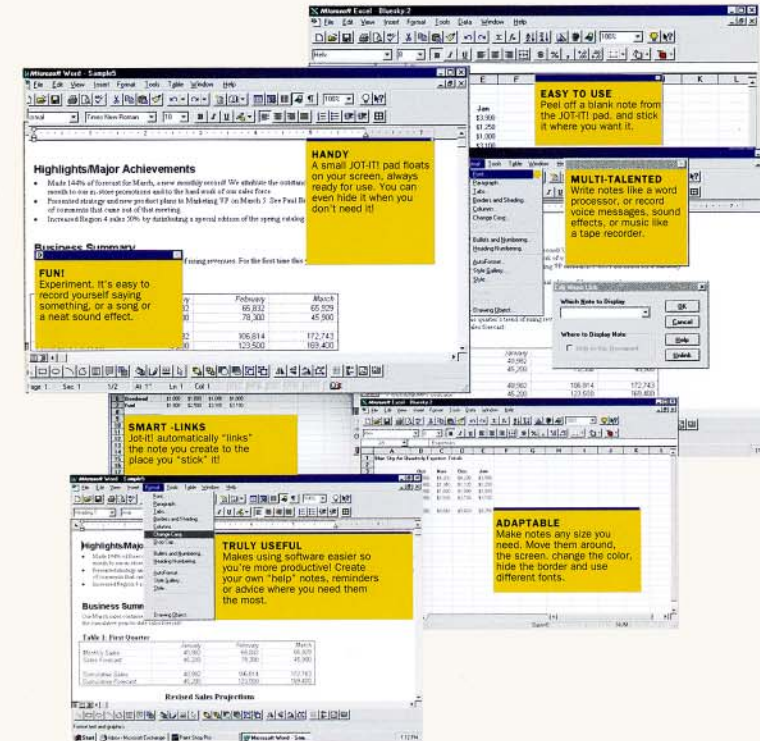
Microsoft Excel - Bluesky 2
File Edit View Insert Format Tools Data Window Help

EASY TO USE
Peel off a blank note from the JOT-IT! pad, and stick it where you want it.

Microsoft Word - Sample5
File Edit View Insert Format Tools Table Window Help

Highlights/Major Achievements

Made 144% of forecast for March, a new monthly record! We attribute the outstanding results to our new promotions and to the hard work of our sales force.
Presented strategy and new product plans to Marketing VP on March 5. See Paul B. for list of comments that came out of that meeting.
Increased Region 4 sales 30% by distributing a special edition of the spring catalog.

Business Summary

HANDY
A small JOT-IT! pad floats on your screen, always ready for use. You can even hide it when you don't need it!

MULTI-TALENTED
Write notes like a word processor, or record voice messages, sound effects, or music like a tape recorder.

FUN!
Experiment. It's easy to record yourself saying something, or a song or a neat sound effect.

| | February | March |
|---|---|---|
| | 66,832 | 65,329 |
| | 78,300 | 45,800 |
| | 106,814 | 172,743 |
| | 123,500 | 169,400 |

Which Note to Display
Where to Display Note
OK
Cancel
Help
Unlink

Page 1 Sec 1 1/2 At 1" Ln 1 Col 1

SMART -LINKS
Jot-it! automatically "links" the note you create to the place you "stick" it!

ADAPTABLE
Make notes any size you need. Move them around, the screen, change the color, hide the border and use different fonts.

Microsoft Word - Sample5

Highlights/Major Achievements

Business Summary

TRULY USEFUL
Makes using software easier so you're more productive! Create your own "help" notes, reminders or advice where you need them the most.

Table 1: First Quarter

| | January | February | March |
|---|---|---|---|
| Monthly Sales | 40,962 | 66,832 | 65,329 |
| Sales Forecast | 45,200 | 78,300 | 45,800 |
| Cumulative Sales | 40,962 | 106,814 | 172,743 |
| Cumulative Forecast | 45,200 | 123,500 | 169,400 |

Revised Sales Projections

Start Microsoft Word - Sam...